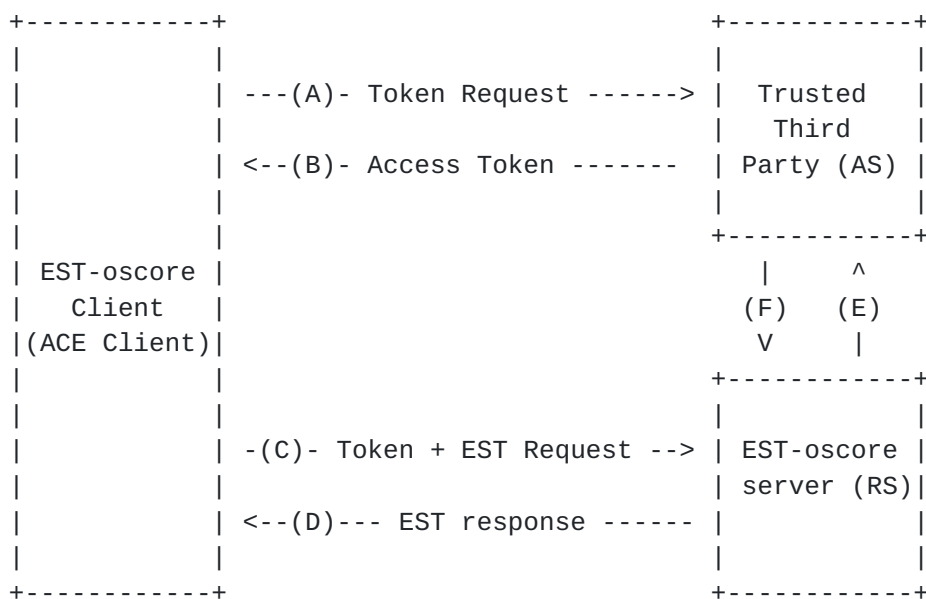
EST-oscore Client (ACE Client)

---(A)- Token Request ------>

<--(B)- Access Token -------

Trusted Third Party (AS)

(F)

(E)

-(C)- Token + EST Request -->

<--(D)--- EST response ------

EST-oscore server (RS)